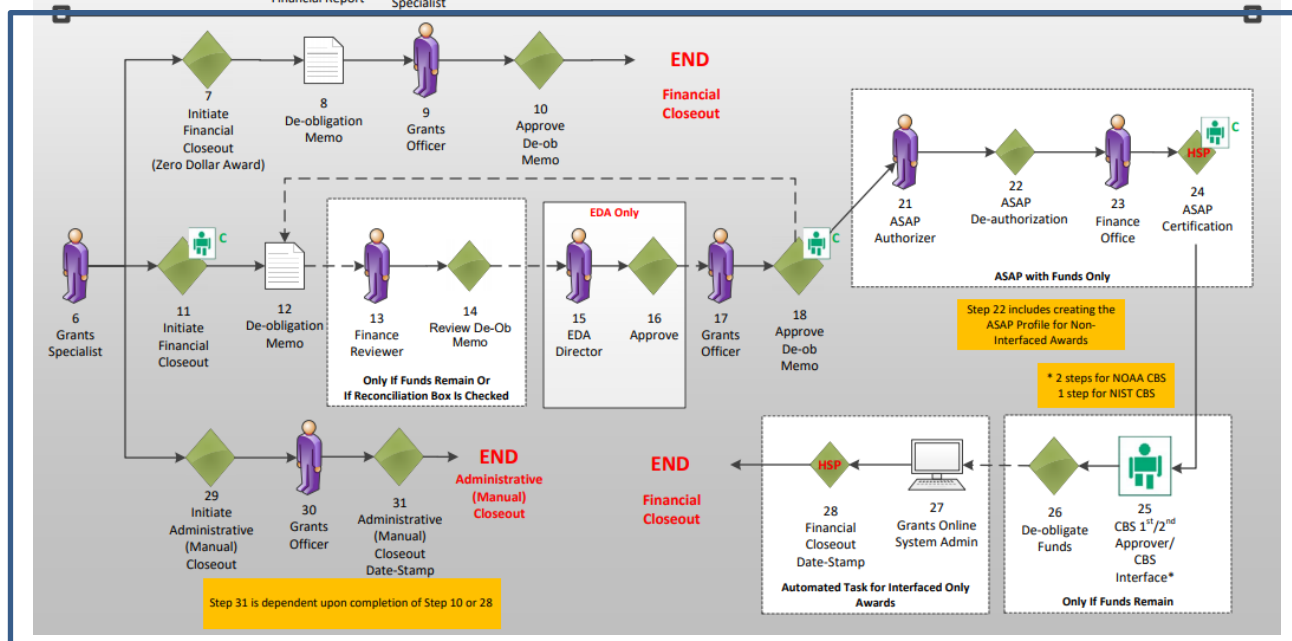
Financial Report
Specialist

7
Initiate
Financial
Closeout
(Zero Dollar Award)

8
De-obligation
Memo

9
Grants
Officer

10
Approve
De-ob
Memo

END
Financial
Closeout

6
Grants
Specialist

C
11
Initiate
Financial
Closeout

12
De-obligation
Memo

13
Finance
Reviewer

14
Review De-Ob
Memo

Only If Funds Remain Or
If Reconciliation Box Is Checked

EDA Only
15
EDA
Director

16
Approve

17
Grants
Officer

C
18
Approve
De-ob
Memo

21
ASAP
Authorizer

22
ASAP
De-authorization

23
Finance
Office

HSP
C
24
ASAP
Certification

ASAP with Funds Only

Step 22 includes creating the ASAP Profile for Non-Interfaced Awards

* 2 steps for NOAA CBS
1 step for NIST CBS

29
Initiate
Administrative
(Manual)
Closeout

30
Grants
Officer

31
Administrative
(Manual)
Closeout
Date-Stamp

END
Administrative
(Manual)
Closeout

Step 31 is dependent upon completion of Step 10 or 28

END
Financial
Closeout

HSP
28
Financial
Closeout
Date-Stamp

27
Grants Online
System Admin

Automated Task for Interfaced Only Awards

26
De-obligate
Funds

25
CBS 1$^{st}$/2$^{nd}$
Approver/
CBS
Interface*

Only If Funds Remain